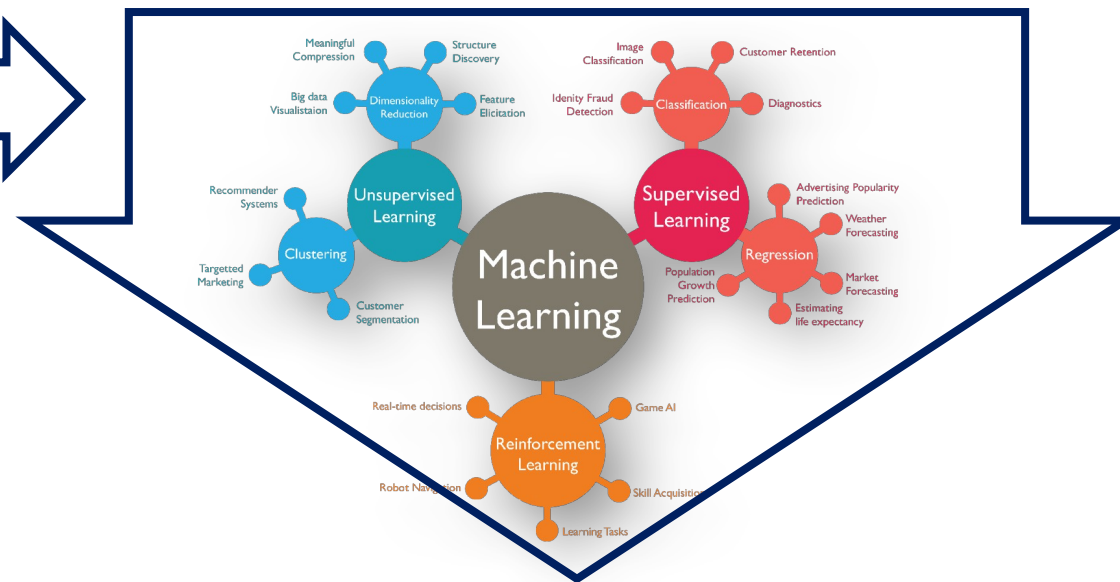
Meaningful Compression

Structure Discovery

Big data Visualistaion

Dimensionality Reduction

Feature Elicitation

Image Classification

Customer Retention

Idenity Fraud Detection

Classification

Diagnostics

Recommender Systems

Unsupervised Learning

Supervised Learning

Advertising Popularity Prediction

Weather Forecasting

Clustering

Targetted Marketing

Machine Learning

Regression

Population Growth Prediction

Market Forecasting

Customer Segmentation

Estimating life expectancy

Real-time decisions

Game AI

Reinforcement Learning

Robot Navigation

Skill Acquisition

Learning Tasks